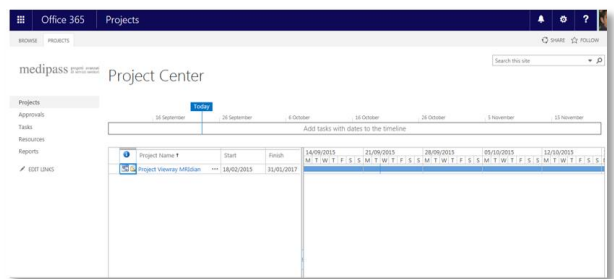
Office 365 Projects

BROWSE PROJECTS

SHARE FOLLOW

medipass

Search this site

Project Center

Projects
Approvals
Tasks
Resources
Reports
EDIT LINKS

Today

16 September 26 September 6 October 16 October 26 October 5 November 15 November

Add tasks with dates to the timeline

| | Project Name ↑ | Start | Finish |
|---|---|---|---|
| | Project Viewsay MRIdian ··· | 18/02/2015 | 31/01/2017 |

14/09/2015 21/09/2015 28/09/2015 05/10/2015 12/10/2015
M T W T F S S M T W T F S S M T W T F S S M T W T F S S M T W T F S S